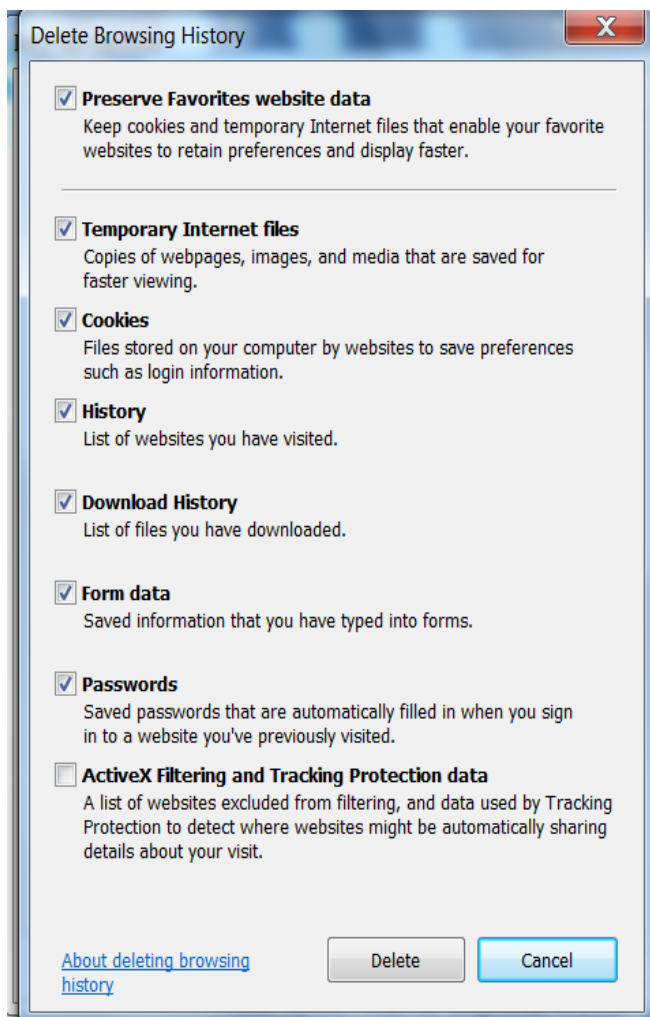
Delete Browsing History

Preserve Favorites website data
Keep cookies and temporary Internet files that enable your favorite websites to retain preferences and display faster.

Temporary Internet files
Copies of webpages, images, and media that are saved for faster viewing.

Cookies
Files stored on your computer by websites to save preferences such as login information.

History
List of websites you have visited.

Download History
List of files you have downloaded.

Form data
Saved information that you have typed into forms.

Passwords
Saved passwords that are automatically filled in when you sign in to a website you've previously visited.

ActiveX Filtering and Tracking Protection data
A list of websites excluded from filtering, and data used by Tracking Protection to detect where websites might be automatically sharing details about your visit.

About deleting browsing history

Delete

Cancel